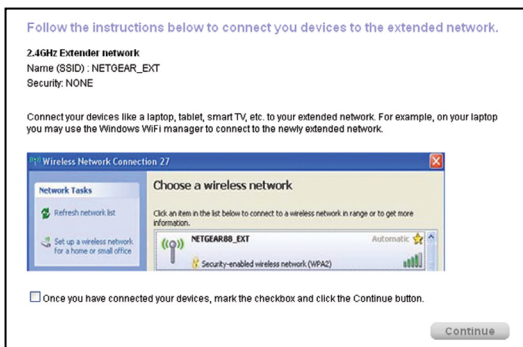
Follow the instructions below to connect you devices to the extended network.

2.4GHz Extender network
Name (SSID) : NETGEAR_EXT
Security: NONE

Connect your devices like a laptop, tablet, smart TV, etc. to your extended network. For example, on your laptop you may use the Windows WiFi manager to connect to the newly extended network.

Wireless Network Connection 27

Network Tasks

Refresh network list

Set up a wireless network for a home or small office

Choose a wireless network

Click an item in the list below to connect to a wireless network in range or to get more information.

NETGEAR88_EXT

Automatic

Security-enabled wireless network (WPA2)

Once you have connected your devices, mark the checkbox and click the Continue button.

Continue